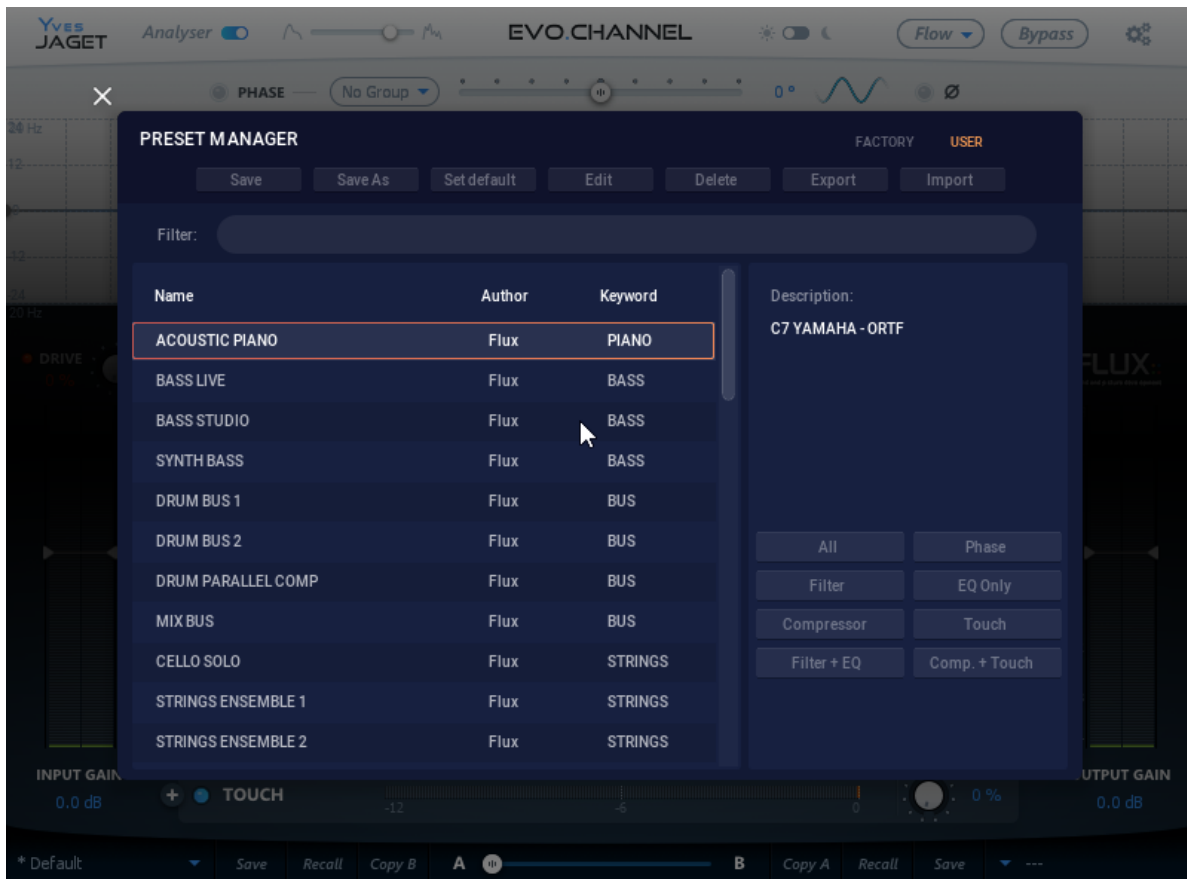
Yves JAGET Analyser EVO.CHANNEL Flow Bypass

PHASE No Group 0° Ø

PRESET MANAGER FACTORY USER

Save Save As Set default Edit Delete Export Import

Filter:

| Name | Author | Keyword |
|---|---|---|
| ACOUSTIC PIANO | Flux | PIANO |
| BASS LIVE | Flux | BASS |
| BASS STUDIO | Flux | BASS |
| SYNTH BASS | Flux | BASS |
| DRUM BUS 1 | Flux | BUS |
| DRUM BUS 2 | Flux | BUS |
| DRUM PARALLEL COMP | Flux | BUS |
| MIX BUS | Flux | BUS |
| CELLO SOLO | Flux | STRINGS |
| STRINGS ENSEMBLE 1 | Flux | STRINGS |
| STRINGS ENSEMBLE 2 | Flux | STRINGS |

Description:
C7 YAMAHA - ORTF

All Phase
Filter EQ Only
Compressor Touch
Filter + EQ Comp. + Touch

20 Hz 12 12 24 20 Hz DRIVE FLUX

INPUT GAIN 0.0 dB + TOUCH -12 -6 0 0 % UTPUT GAIN 0.0 dB

* Default Save Recall Copy B A B Copy A Recall Save ---